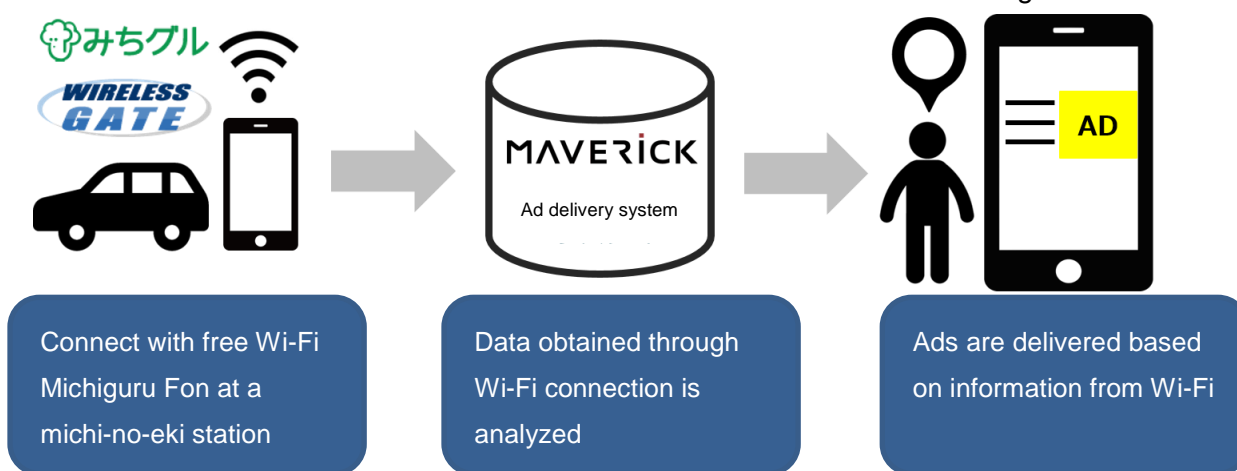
みちグル

WIRELESS GATE

MAVERICK

Ad delivery system

AD

Connect with free Wi-Fi Michiguru Fon at a michi-no-eki station

Data obtained through Wi-Fi connection is analyzed

Ads are delivered based on information from Wi-Fi